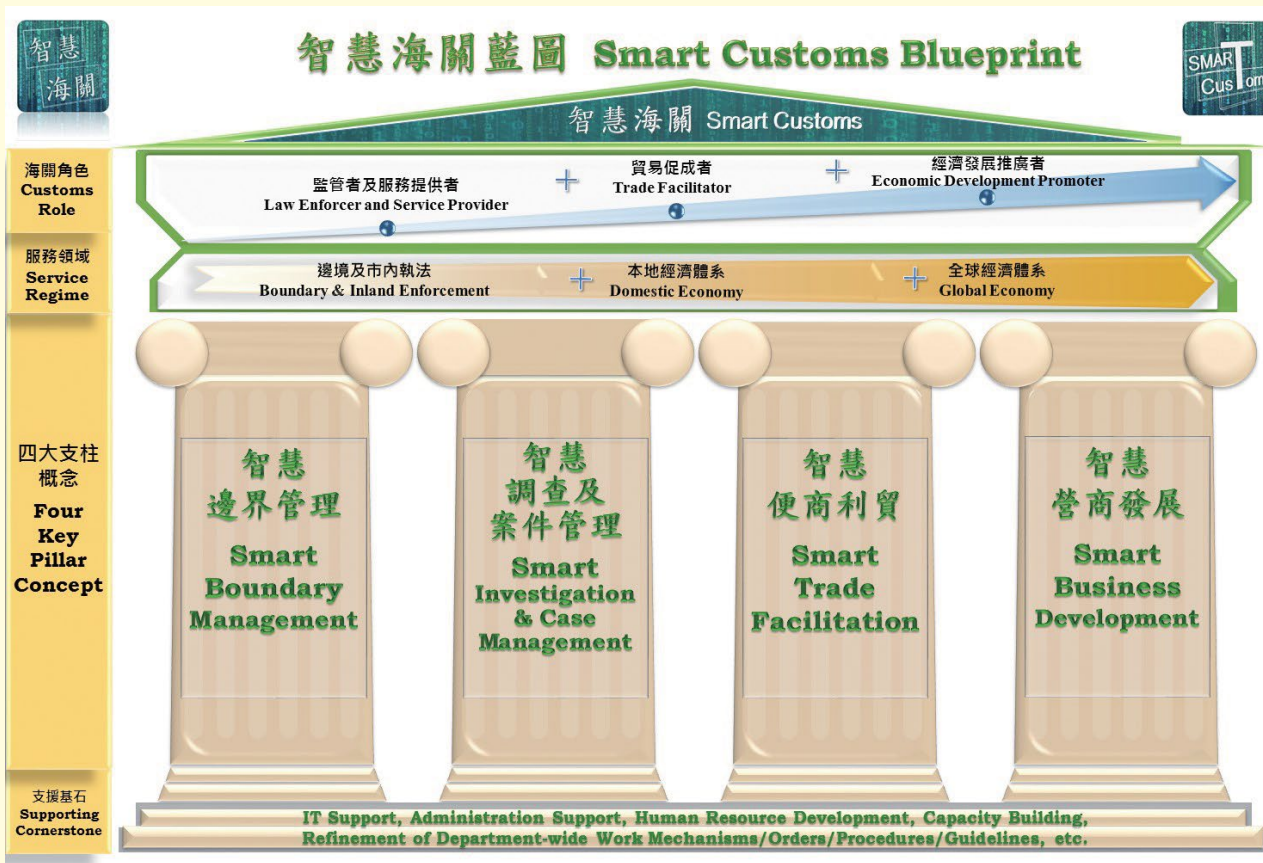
智慧海關

智慧海關藍圖 Smart Customs Blueprint

SMAR Cus om

智慧海關 Smart Customs

海關角色 Customs Role

監管者及服務提供者 Law Enforcer and Service Provider

+

貿易促成者 Trade Facilitator

+

經濟發展推廣者 Economic Development Promoter

服務領域 Service Regime

邊境及市內執法 Boundary & Inland Enforcement

+

本地經濟體系 Domestic Economy

+

全球經濟體系 Global Economy

四大支柱概念 Four Key Pillar Concept

智慧 邊界管理 Smart Boundary Management

智慧 調查及案件管理 Smart Investigation & Case Management

智慧 便商利貿 Smart Trade Facilitation

智慧 營商發展 Smart Business Development

支援基石 Supporting Cornerstone

IT Support, Administration Support, Human Resource Development, Capacity Building, Refinement of Department-wide Work Mechanisms/Orders/Procedures/Guidelines, etc.